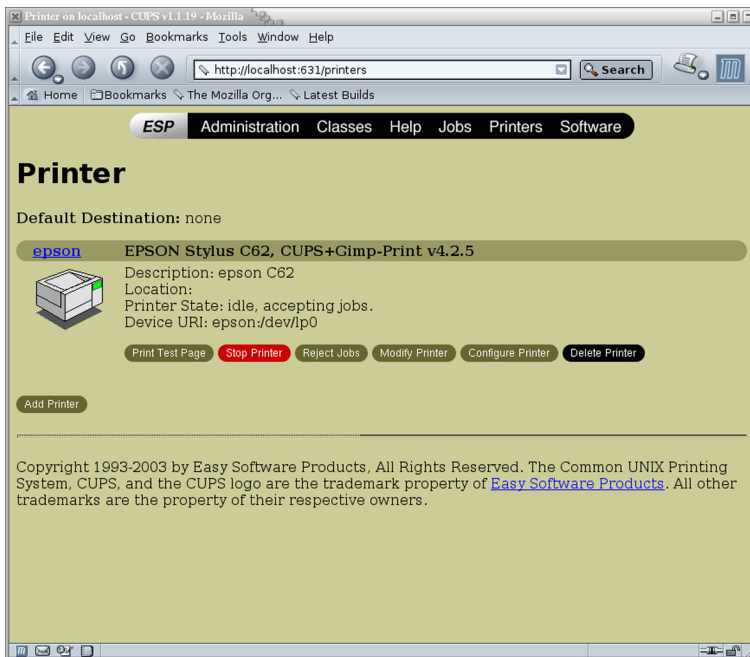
Printer on localhost - CUPS v1.1.19 - Mozilla

File Edit View Go Bookmarks Tools Window Help

http://localhost:631/printers

Search

Home Bookmarks The Mozilla Org... Latest Builds

ESP Administration Classes Help Jobs Printers Software

Printer

Default Destination: none

epson EPSON Stylus C62, CUPS+Gimp-Print v4.2.5

Description: epson C62
Location:
Printer State: idle, accepting jobs.
Device URI: epson:/dev/lp0

Print Test Page Stop Printer Reject Jobs Modify Printer Configure Printer Delete Printer

Add Printer

Copyright 1993-2003 by Easy Software Products, All Rights Reserved. The Common UNIX Printing System, CUPS, and the CUPS logo are the trademark property of Easy Software Products. All other trademarks are the property of their respective owners.